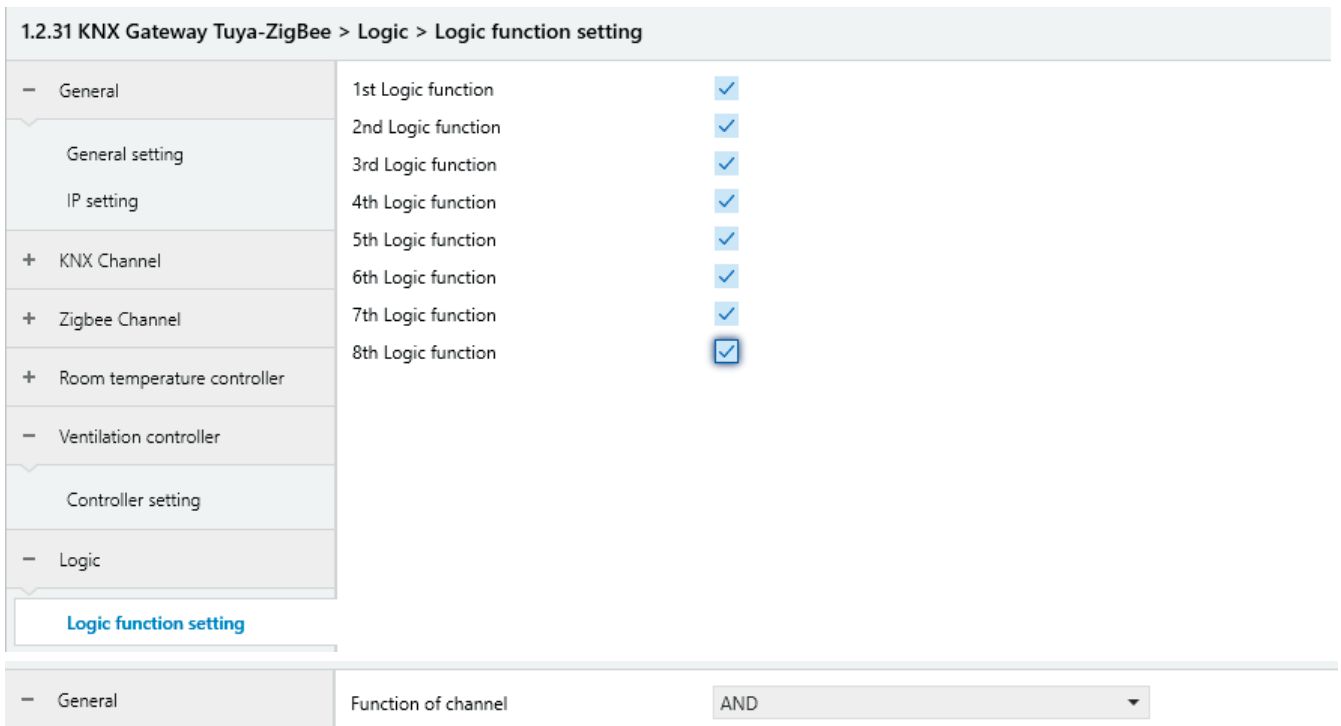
1.2.31 KNX Gateway Tuya-ZigBee > Logic > Logic function setting

− General

General setting

IP setting

+ KNX Channel

+ Zigbee Channel

+ Room temperature controller

− Ventilation controller

Controller setting

− Logic

Logic function setting

1st Logic function
2nd Logic function
3rd Logic function
4th Logic function
5th Logic function
6th Logic function
7th Logic function
8th Logic function

− General

Function of channel AND